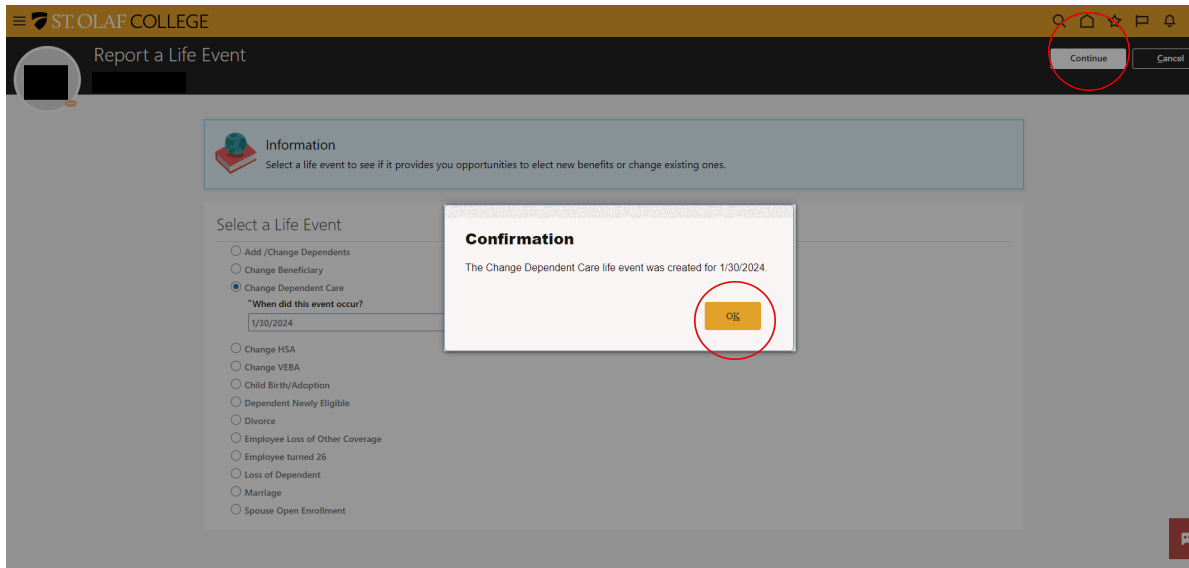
ST. OLAF COLLEGE

Report a Life Event

Continue
Cancel

Information
Select a life event to see if it provides you opportunities to elect new benefits or change existing ones.

Select a Life Event
Add /Change Dependents
Change Beneficiary
Change Dependent Care
*When did this event occur?
1/30/2024
Change HSA
Change VEBA
Child Birth/Adoption
Dependent Newly Eligible
Divorce
Employee Loss of Other Coverage
Employee turned 26
Loss of Dependent
Marriage
Spouse Open Enrollment

Confirmation
The Change Dependent Care life event was created for 1/30/2024.
OK